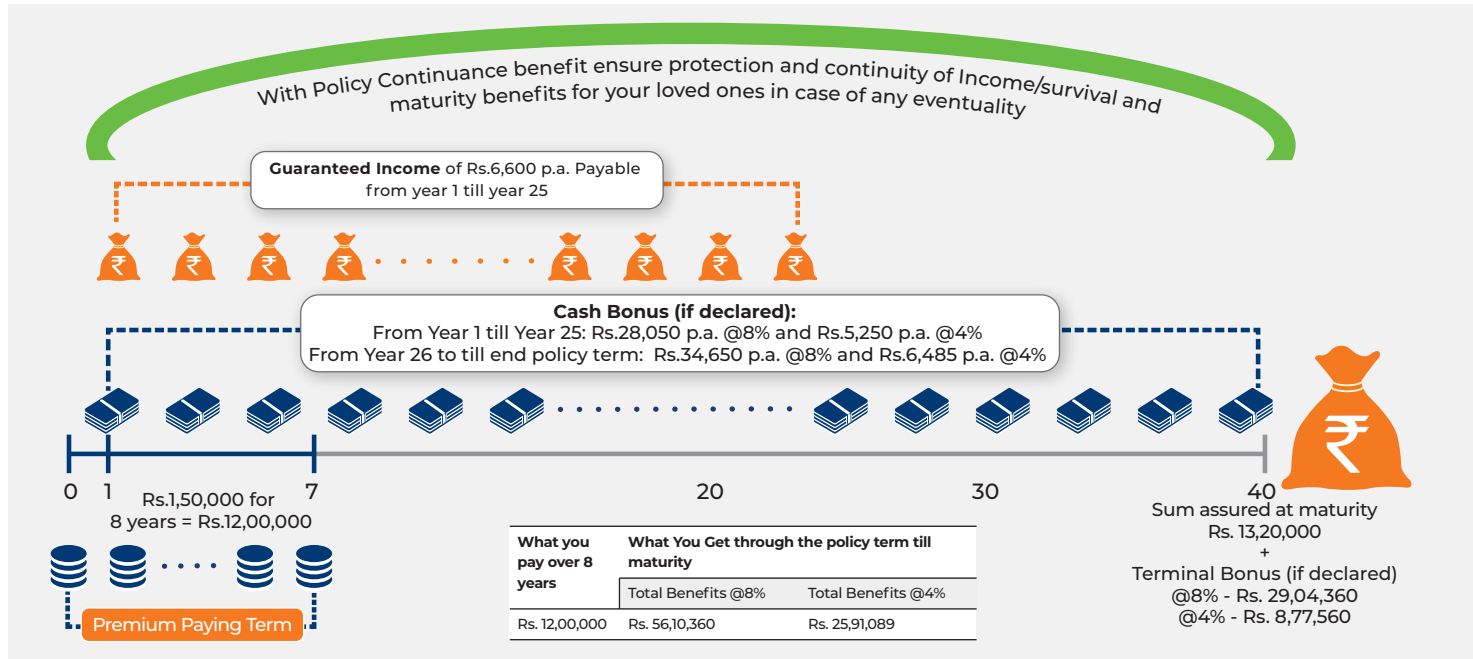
With Policy Continuance benefit ensure protection and continuity of Income/survival and maturity benefits for your loved ones in case of any eventuality

**Guaranteed Income** of Rs.6,600 p.a. Payable from year 1 till year 25

**Cash Bonus (if declared):**
From Year 1 till Year 25: Rs.28,050 p.a. @8% and Rs.5,250 p.a. @4%
From Year 26 to till end policy term: Rs.34,650 p.a. @8% and Rs.6,485 p.a. @4%

0 1 7 20 30 40

Rs.1,50,000 for 8 years = Rs.12,00,000

Premium Paying Term

| What you pay over 8 years | What You Get through the policy term till maturity | |
|---|---|---|
| | Total Benefits @8% | Total Benefits @4% |
| Rs. 12,00,000 | Rs. 56,10,360 | Rs. 25,91,089 |

Sum assured at maturity
Rs. 13,20,000
+
Terminal Bonus (if declared)
@8% - Rs. 29,04,360
@4% - Rs. 8,77,560